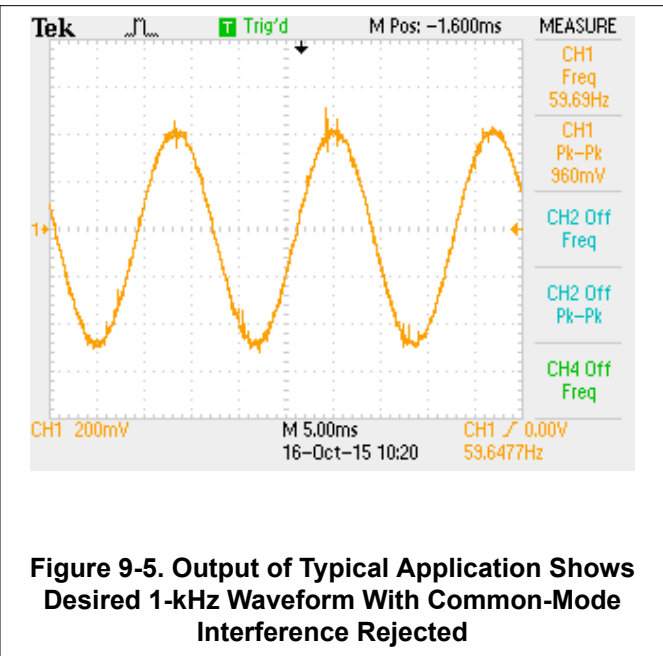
Tek

Trig'd

M Pos: −1.600ms

MEASURE

CH1
Freq
59.69Hz

CH1
Pk−Pk
960mV

CH2 Off
Freq

CH2 Off
Pk−Pk

CH4 Off
Freq

1

CH1 200mV

M 5.00ms
16−Oct−15 10:20

CH1 ⁄ 0.00V
59.6477Hz

Figure 9-5. Output of Typical Application Shows Desired 1-kHz Waveform With Common-Mode Interference Rejected